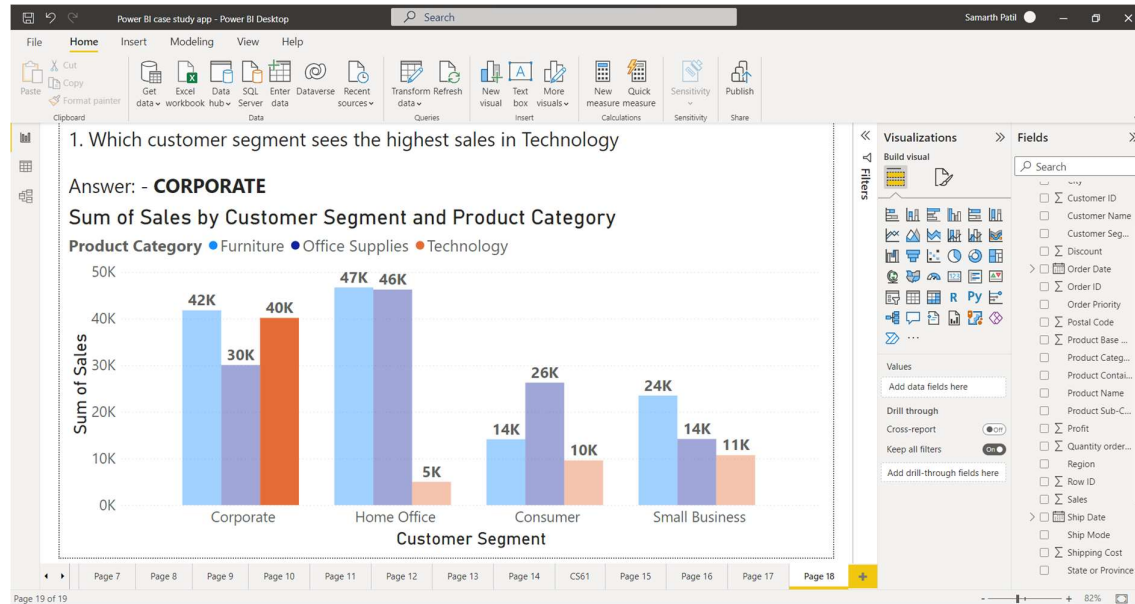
Power BI case study app - Power BI Desktop

Search

Samarth Patil

File Home Insert Modeling View Help

Cut
Copy
Paste
Format painter
Clipboard

Get data
Excel workbook
Data hub
SQL Server
Enter data
Dataverse
Recent sources
Data

Transform data
Refresh
Queries

New visual
Text box
More visuals
Insert

New measure
Quick measure
Calculations

Sensitivity
Sensitivity

Publish
Share

1. Which customer segment sees the highest sales in Technology

Answer: - **CORPORATE**

Sum of Sales by Customer Segment and Product Category

**Product Category** ● Furniture ● Office Supplies ● Technology

50K
40K
30K
20K
10K
0K

Sum of Sales

42K 30K 40K
47K 46K 5K
14K 26K 10K
24K 14K 11K

Corporate Home Office Consumer Small Business

Customer Segment

Filters

Visualizations
Build visual

Values
Add data fields here
Drill through
Cross-report
Off
Keep all filters
On
Add drill-through fields here

Fields
Search
City
Customer ID
Customer Name
Customer Seg...
Discount
Order Date
Order ID
Order Priority
Postal Code
Product Base ...
Product Categ...
Product Contai...
Product Name
Product Sub-C...
Profit
Quantity order...
Region
Row ID
Sales
Ship Date
Ship Mode
Shipping Cost
State or Province

Page 7 Page 8 Page 9 Page 10 Page 11 Page 12 Page 13 Page 14 CS61 Page 15 Page 16 Page 17 Page 18

Page 19 of 19

82%